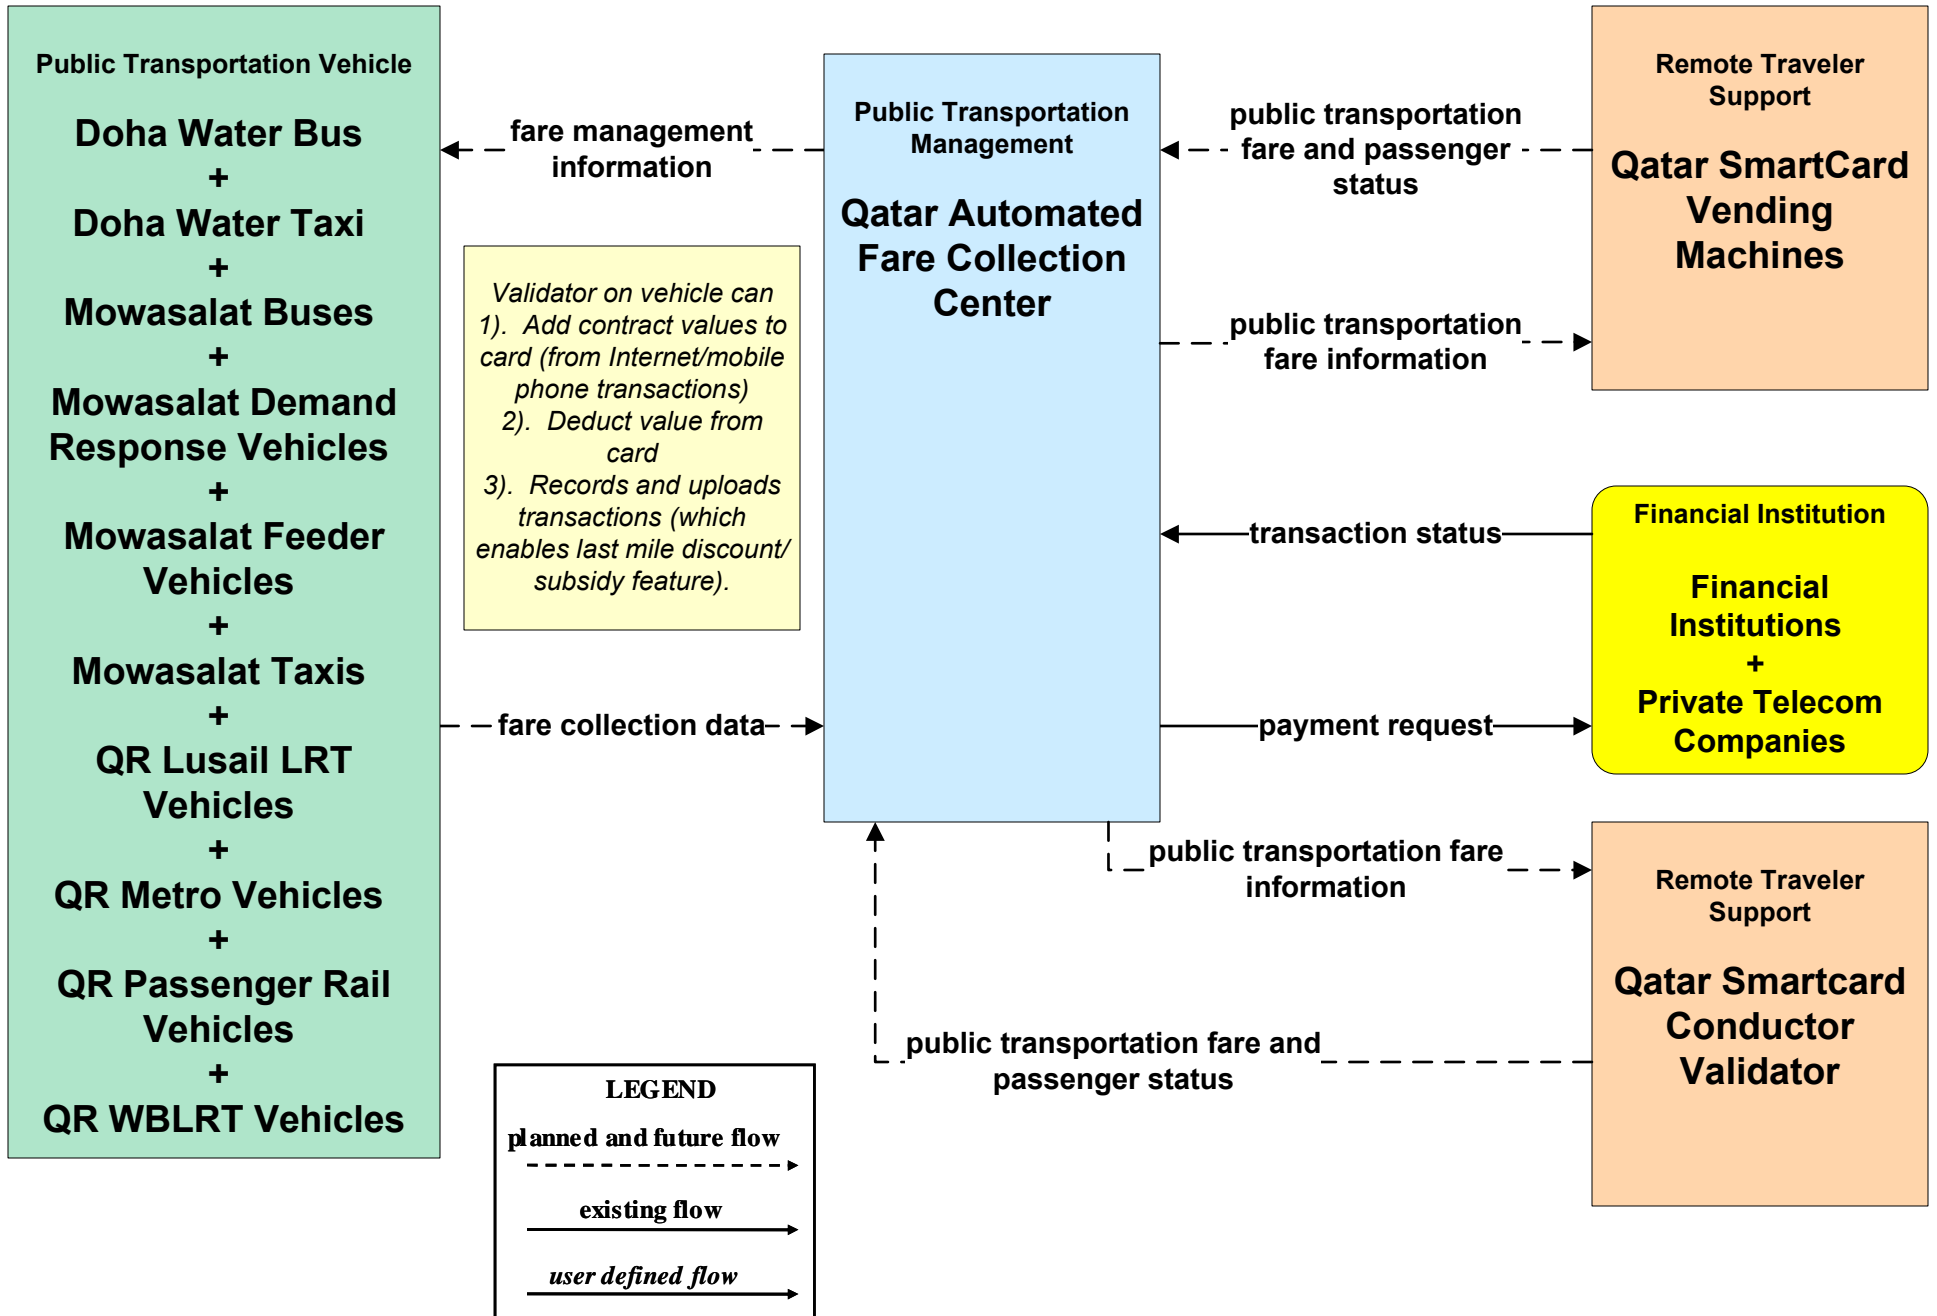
Public Transportation Vehicle

Doha Water Bus
+
Doha Water Taxi
+
Mowasalat Buses
+
Mowasalat Demand Response Vehicles
+
Mowasalat Feeder Vehicles
+
Mowasalat Taxis
+
QR Lusail LRT Vehicles
+
QR Metro Vehicles
+
QR Passenger Rail Vehicles
+
QR WBLRT Vehicles

fare management information

Validator on vehicle can 1). Add contract values to card (from Internet/mobile phone transactions) 2). Deduct value from card 3). Records and uploads transactions (which enables last mile discount/ subsidy feature).

fare collection data

Public Transportation Management

Qatar Automated Fare Collection Center

public transportation fare and passenger status

public transportation fare information

transaction status

payment request

public transportation fare information

public transportation fare and passenger status

Remote Traveler Support

Qatar SmartCard Vending Machines

Financial Institution

Financial Institutions
+
Private Telecom Companies

Remote Traveler Support

Qatar Smartcard Conductor Validator

LEGEND
planned and future flow
existing flow
user defined flow